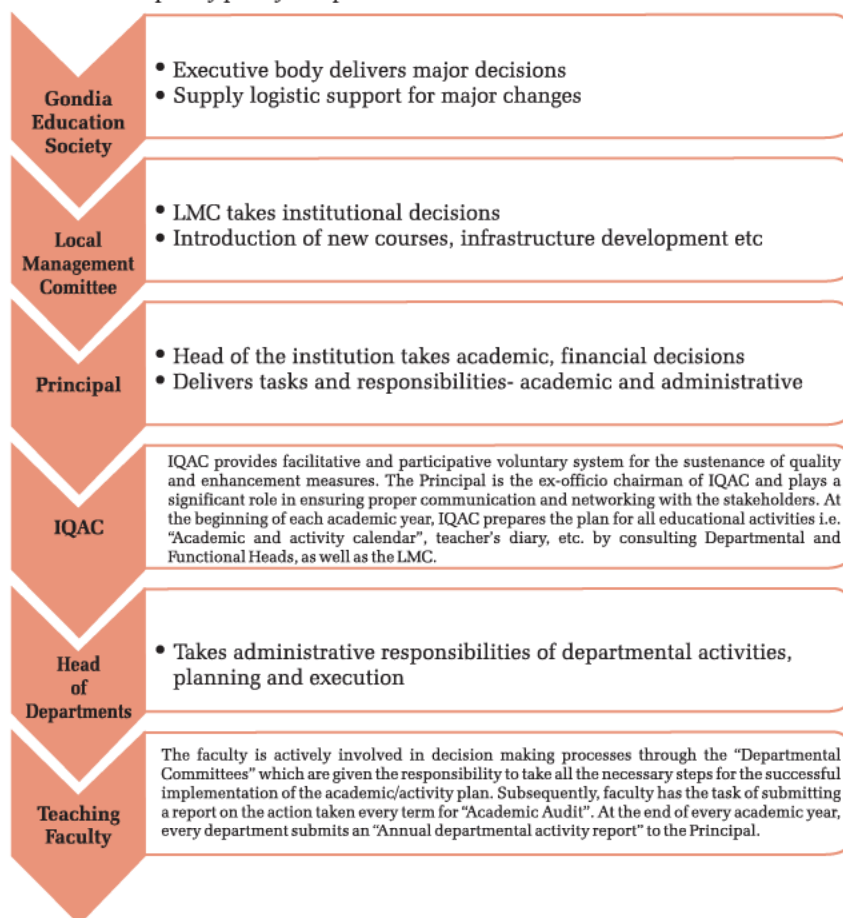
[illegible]

Gondia Education Society

• Executive body delivers major decisions
• Supply logistic support for major changes

Local Management Comittee

• LMC takes institutional decisions
• Introduction of new courses, infrastructure development etc

Principal

• Head of the institution takes academic, financial decisions
• Delivers tasks and responsibilities- academic and administrative

IQAC

IQAC provides facilitative and participative voluntary system for the sustenance of quality and enhancement measures. The Principal is the ex-officio chairman of IQAC and plays a significant role in ensuring proper communication and networking with the stakeholders. At the beginning of each academic year, IQAC prepares the plan for all educational activities i.e. "Academic and activity calendar", teacher's diary, etc. by consulting Departmental and Functional Heads, as well as the LMC.

Head of Departments

• Takes administrative responsibilities of departmental activities, planning and execution

Teaching Faculty

The faculty is actively involved in decision making processes through the "Departmental Committees" which are given the responsibility to take all the necessary steps for the successful implementation of the academic/activity plan. Subsequently, faculty has the task of submitting a report on the action taken every term for "Academic Audit". At the end of every academic year, every department submits an "Annual departmental activity report" to the Principal.